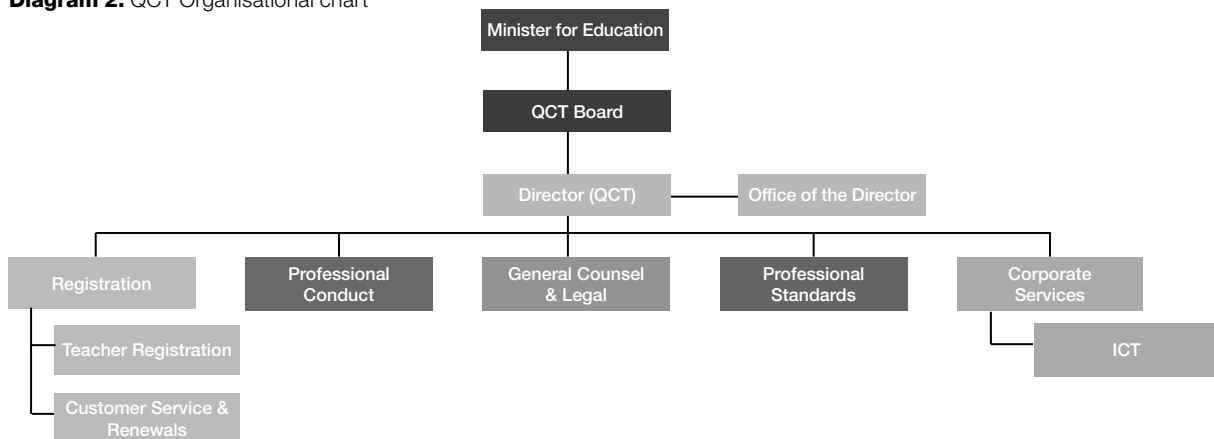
**Diagram 2.** QCT Organisational chart

Minister for Education

QCT Board

Director (QCT)

Office of the Director

Registration

Teacher Registration

Customer Service & Renewals

Professional Conduct

General Counsel & Legal

Professional Standards

Corporate Services

ICT